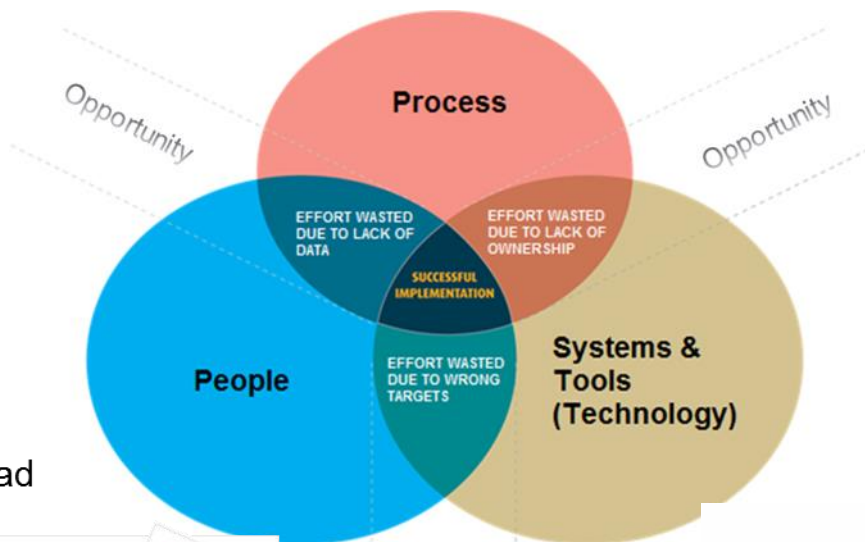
Opportunity

Process

Opportunity

EFFORT WASTED DUE TO LACK OF DATA

EFFORT WASTED DUE TO LACK OF OWNERSHIP

SUCCESSFUL IMPLEMENTATION

People

EFFORT WASTED DUE TO WRONG TARGETS

Systems & Tools (Technology)

ad